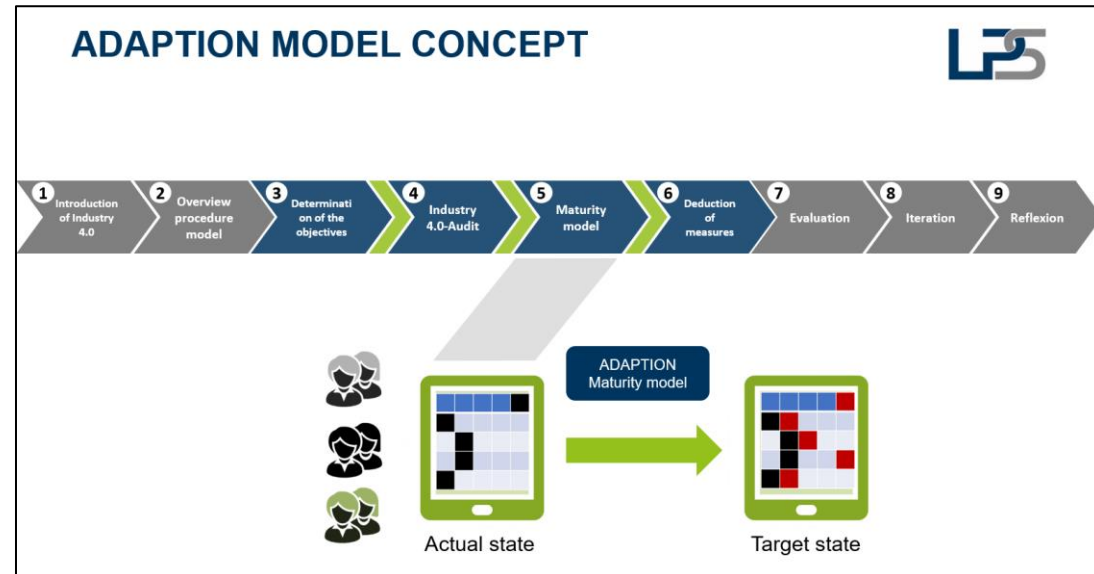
ADAPTION MODEL CONCEPT

LPS

1 Introduction of Industry 4.0

2 Overview procedure model

3 Determination of the objectives

4 Industry 4.0-Audit

5 Maturity model

6 Deduction of measures

7 Evaluation

8 Iteration

9 Reflexion

ADAPTION Maturity model

Actual state

Target state